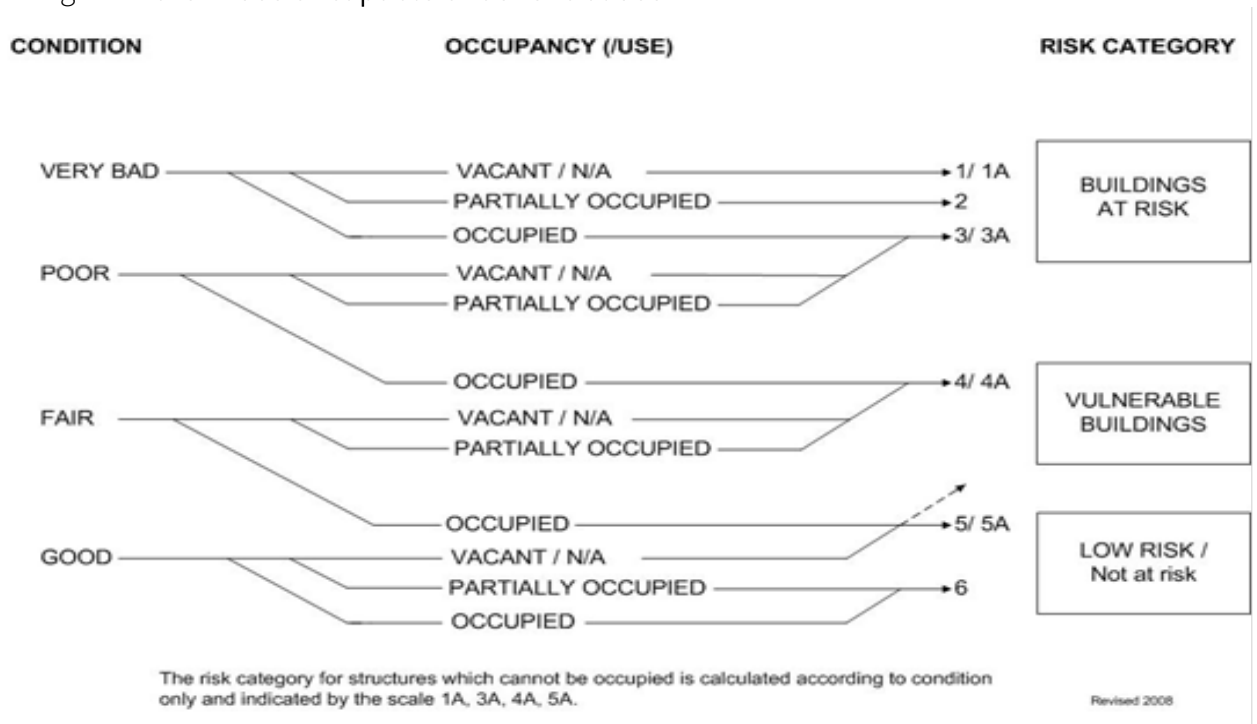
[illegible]

CONDITION

OCCUPANCY (/USE)

RISK CATEGORY

VERY BAD

VACANT / N/A

1/ 1A

PARTIALLY OCCUPIED

2

OCCUPIED

3/ 3A

BUILDINGS AT RISK

POOR

VACANT / N/A

PARTIALLY OCCUPIED

OCCUPIED

4/ 4A

FAIR

VACANT / N/A

PARTIALLY OCCUPIED

VULNERABLE BUILDINGS

OCCUPIED

5/ 5A

GOOD

VACANT / N/A

PARTIALLY OCCUPIED

6

OCCUPIED

LOW RISK / Not at risk

The risk category for structures which cannot be occupied is calculated according to condition only and indicated by the scale 1A, 3A, 4A, 5A.

Revised 2008